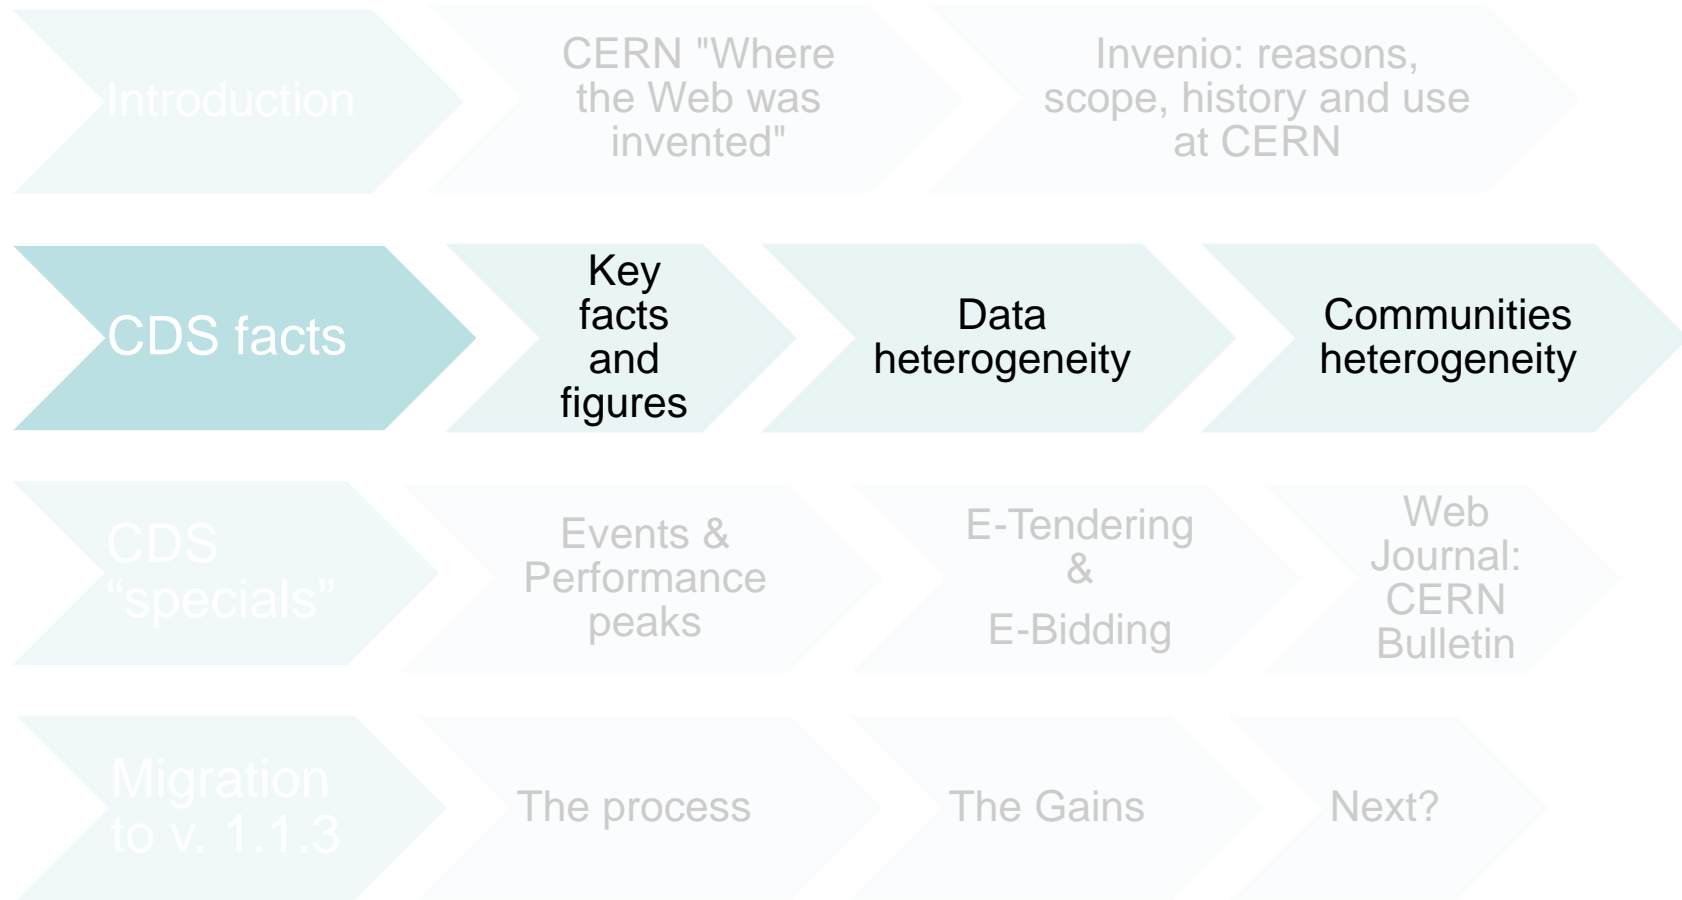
Introduction

CERN "Where the Web was invented"

Invenio: reasons, scope, history and use at CERN

CDS facts

Key facts and figures

Data heterogeneity

Communities heterogeneity

CDS “specials”

Events & Performance peaks

E-Tendering & E-Bidding

Web Journal: CERN Bulletin

Migration to v. 1.1.3

The process

The Gains

Next?